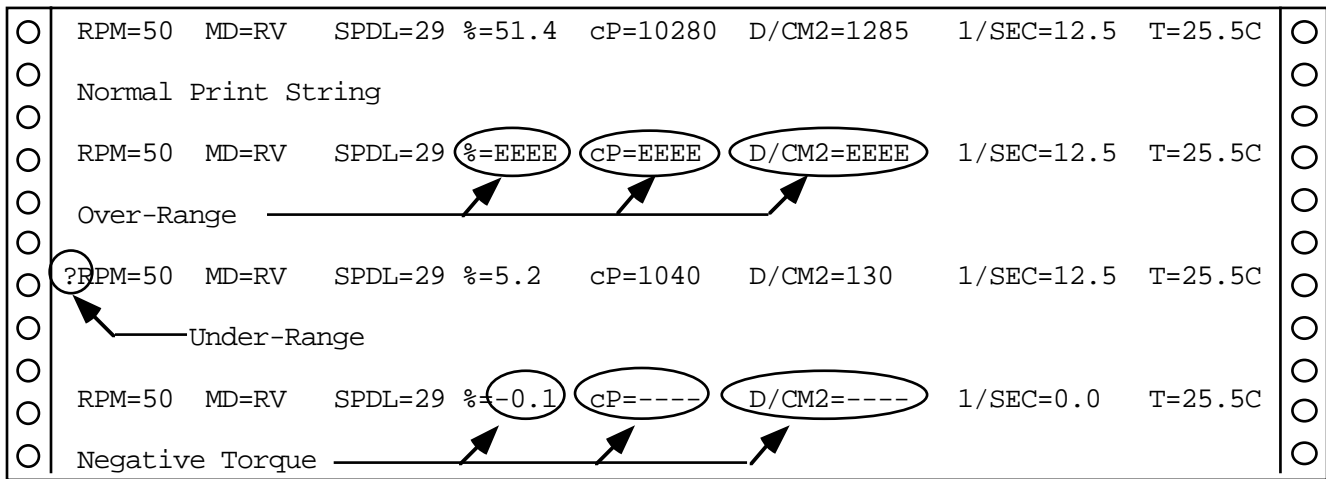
RPM=50 MD=RV SPDL=29 %=51.4 cP=10280 D/CM2=1285 1/SEC=12.5 T=25.5C

Normal Print String

RPM=50 MD=RV SPDL=29 %=EEEE cP=EEEE D/CM2=EEEE 1/SEC=12.5 T=25.5C

Over-Range

?RPM=50 MD=RV SPDL=29 %=5.2 cP=1040 D/CM2=130 1/SEC=12.5 T=25.5C

Under-Range

RPM=50 MD=RV SPDL=29 %=-0.1 cP=---- D/CM2=---- 1/SEC=0.0 T=25.5C

Negative Torque